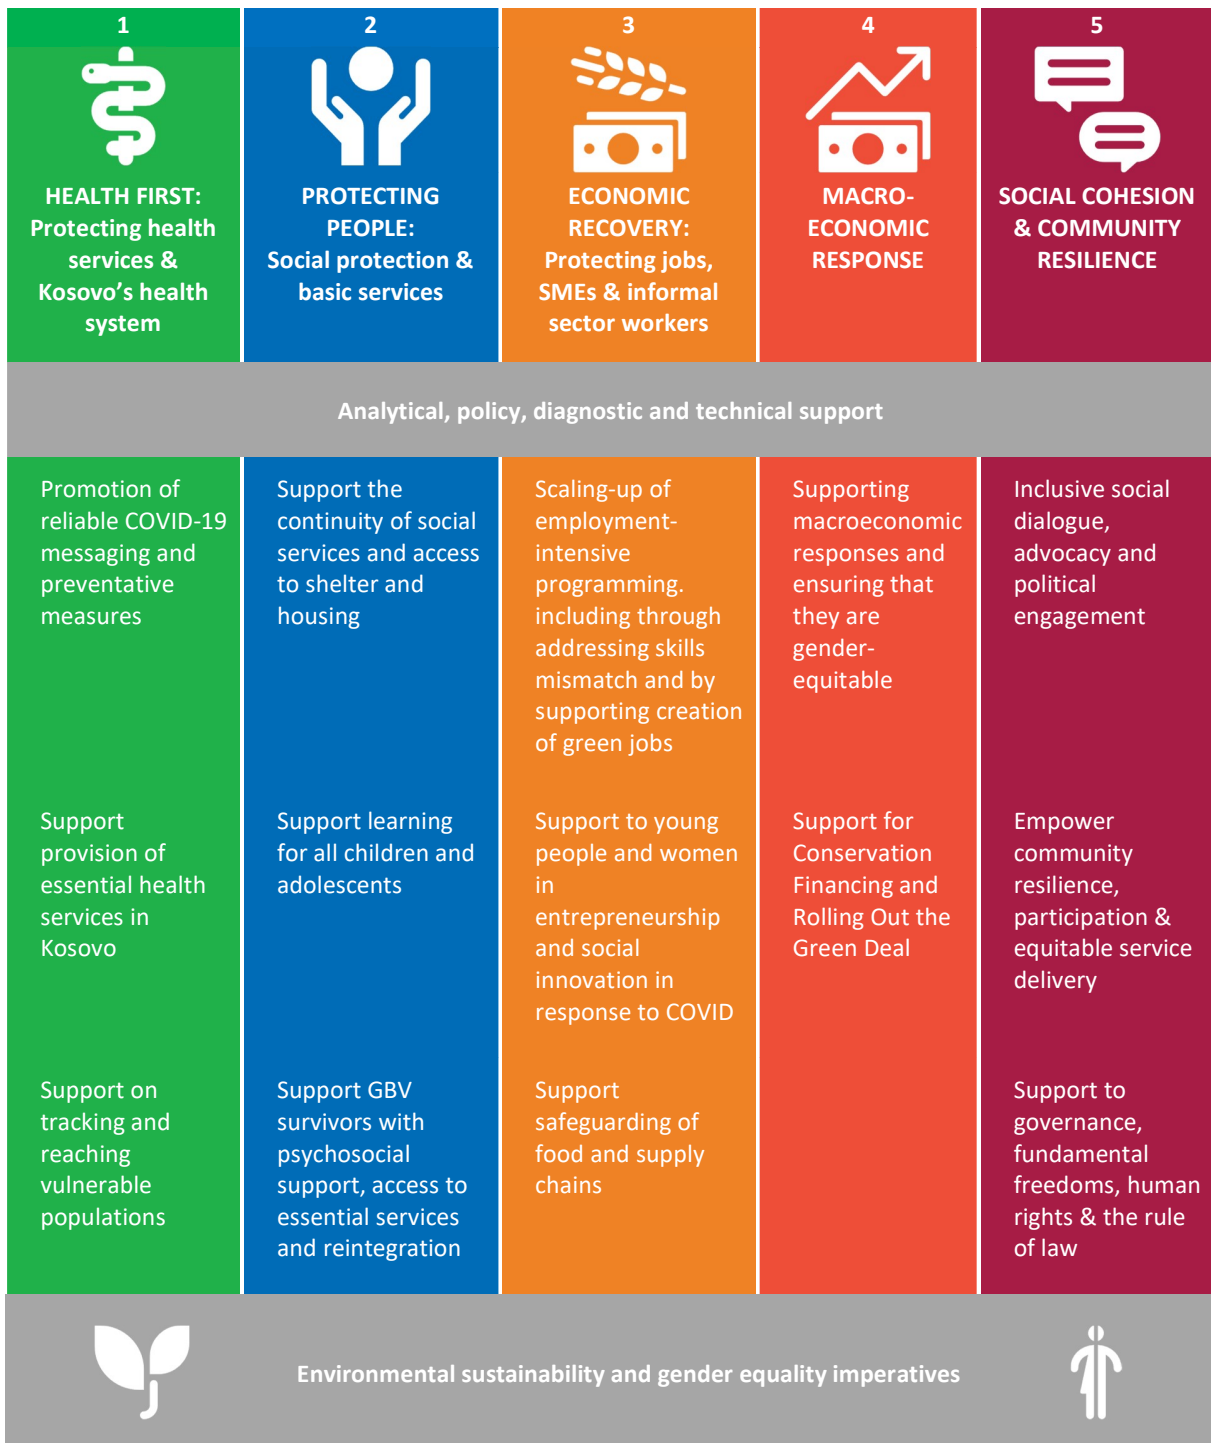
| 1 | 2 | 3 | 4 | 5 |
|---|---|---|---|---|
| HEALTH FIRST: Protecting health services & Kosovo's health system | PROTECTING PEOPLE: Social protection & basic services | ECONOMIC RECOVERY: Protecting jobs, SMEs & informal sector workers | MACRO-ECONOMIC RESPONSE | SOCIAL COHESION & COMMUNITY RESILIENCE |

Analytical, policy, diagnostic and technical support

| | | | | |
|---|---|---|---|---|
| Promotion of reliable COVID-19 messaging and preventative measures | Support the continuity of social services and access to shelter and housing | Scaling-up of employment-intensive programming. including through addressing skills mismatch and by supporting creation of green jobs | Supporting macroeconomic responses and ensuring that they are gender-equitable | Inclusive social dialogue, advocacy and political engagement |
| Support provision of essential health services in Kosovo | Support learning for all children and adolescents | Support to young people and women in entrepreneurship and social innovation in response to COVID | Support for Conservation Financing and Rolling Out the Green Deal | Empower community resilience, participation & equitable service delivery |
| Support on tracking and reaching vulnerable populations | Support GBV survivors with psychosocial support, access to essential services and reintegration | Support safeguarding of food and supply chains | | Support to governance, fundamental freedoms, human rights & the rule of law |

Environmental sustainability and gender equality imperatives